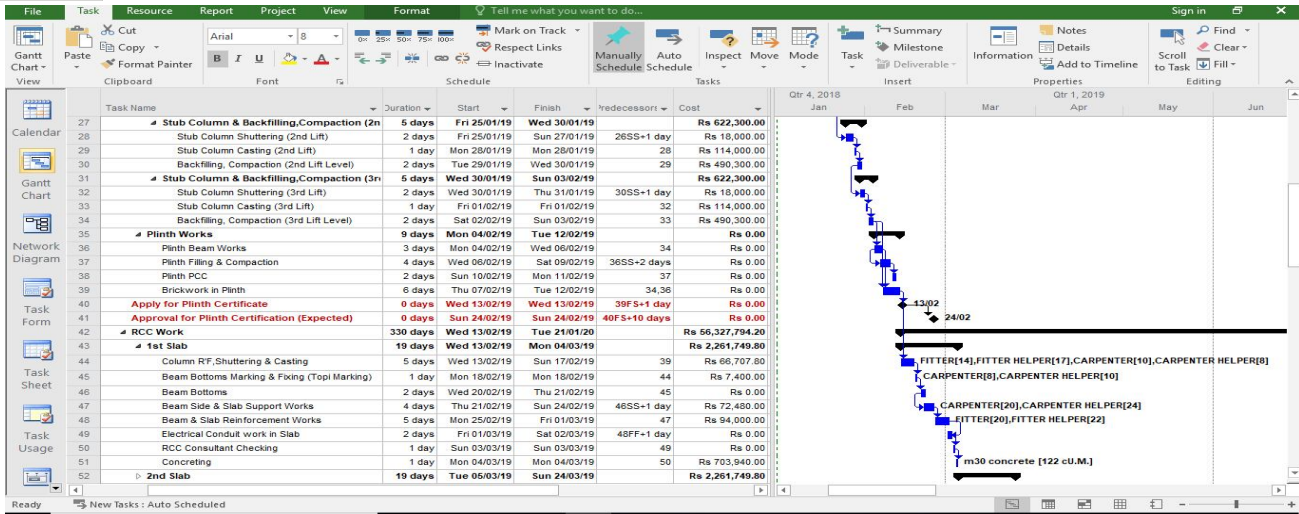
File Task Resource Report Project View Format Tell me what you want to do... Sign in

Gantt Chart View | Paste | Cut | Copy | Format Painter | Clipboard | Arial | 8 | B I U | Font | 0× 25× 50× 75× 100× | Mark on Track | Respect Links | Inactivate | Schedule | Manually Schedule | Auto Schedule | Inspect | Move | Mode | Tasks | Task | Summary | Milestone | Deliverable | Insert | Information | Notes | Details | Add to Timeline | Properties | Scroll to Task | Find | Clear | Fill | Editing

Calendar
Gantt Chart
Network Diagram
Task Form
Task Sheet
Task Usage

| | Task Name | Duration | Start | Finish | Predecessors | Cost |
|---|---|---|---|---|---|---|
| 27 | Stub Column & Backfilling,Compaction (2n | 5 days | Fri 25/01/19 | Wed 30/01/19 | | Rs 622,300.00 |
| 28 | Stub Column Shuttering (2nd Lift) | 2 days | Fri 25/01/19 | Sun 27/01/19 | 26SS+1 day | Rs 18,000.00 |
| 29 | Stub Column Casting (2nd Lift) | 1 day | Mon 28/01/19 | Mon 28/01/19 | 28 | Rs 114,000.00 |
| 30 | Backfilling, Compaction (2nd Lift Level) | 2 days | Tue 29/01/19 | Wed 30/01/19 | 29 | Rs 490,300.00 |
| 31 | Stub Column & Backfilling,Compaction (3r | 5 days | Wed 30/01/19 | Sun 03/02/19 | | Rs 622,300.00 |
| 32 | Stub Column Shuttering (3rd Lift) | 2 days | Wed 30/01/19 | Thu 31/01/19 | 30SS+1 day | Rs 18,000.00 |
| 33 | Stub Column Casting (3rd Lift) | 1 day | Fri 01/02/19 | Fri 01/02/19 | 32 | Rs 114,000.00 |
| 34 | Backfilling, Compaction (3rd Lift Level) | 2 days | Sat 02/02/19 | Sun 03/02/19 | 33 | Rs 490,300.00 |
| 35 | Plinth Works | 9 days | Mon 04/02/19 | Tue 12/02/19 | | Rs 0.00 |
| 36 | Plinth Beam Works | 3 days | Mon 04/02/19 | Wed 06/02/19 | 34 | Rs 0.00 |
| 37 | Plinth Filling & Compaction | 4 days | Wed 06/02/19 | Sat 09/02/19 | 36SS+2 days | Rs 0.00 |
| 38 | Plinth PCC | 2 days | Sun 10/02/19 | Mon 11/02/19 | 37 | Rs 0.00 |
| 39 | Brickwork in Plinth | 6 days | Thu 07/02/19 | Tue 12/02/19 | 34,36 | Rs 0.00 |
| 40 | Apply for Plinth Certificate | 0 days | Wed 13/02/19 | Wed 13/02/19 | 39FS+1 day | Rs 0.00 |
| 41 | Approval for Plinth Certification (Expected) | 0 days | Sun 24/02/19 | Sun 24/02/19 | 40FS+10 days | Rs 0.00 |
| 42 | RCC Work | 330 days | Wed 13/02/19 | Tue 21/01/20 | | Rs 56,327,794.20 |
| 43 | 1st Slab | 19 days | Wed 13/02/19 | Mon 04/03/19 | | Rs 2,261,749.80 |
| 44 | Column R'F,Shuttering & Casting | 5 days | Wed 13/02/19 | Sun 17/02/19 | 39 | Rs 66,707.80 |
| 45 | Beam Bottoms Marking & Fixing (Topi Marking) | 1 day | Mon 18/02/19 | Mon 18/02/19 | 44 | Rs 7,400.00 |
| 46 | Beam Bottoms | 2 days | Wed 20/02/19 | Thu 21/02/19 | 45 | Rs 0.00 |
| 47 | Beam Side & Slab Support Works | 4 days | Thu 21/02/19 | Sun 24/02/19 | 46SS+1 day | Rs 72,480.00 |
| 48 | Beam & Slab Reinforcement Works | 5 days | Mon 25/02/19 | Fri 01/03/19 | 47 | Rs 94,000.00 |
| 49 | Electrical Conduit work in Slab | 2 days | Fri 01/03/19 | Sat 02/03/19 | 48FF+1 day | Rs 0.00 |
| 50 | RCC Consultant Checking | 1 day | Sun 03/03/19 | Sun 03/03/19 | 49 | Rs 0.00 |
| 51 | Concreting | 1 day | Mon 04/03/19 | Mon 04/03/19 | 50 | Rs 703,940.00 |
| 52 | 2nd Slab | 19 days | Tue 05/03/19 | Sun 24/03/19 | | Rs 2,261,749.80 |

Qtr 4, 2018 Qtr 1, 2019
Jan Feb Mar Apr May Jun

13/02
24/02
FITTER[14],FITTER HELPER[17],CARPENTER[10],CARPENTER HELPER[8]
CARPENTER[8],CARPENTER HELPER[10]
CARPENTER[20],CARPENTER HELPER[24]
FITTER[20],FITTER HELPER[22]
m30 concrete [122 cU.M.]

Ready New Tasks : Auto Scheduled